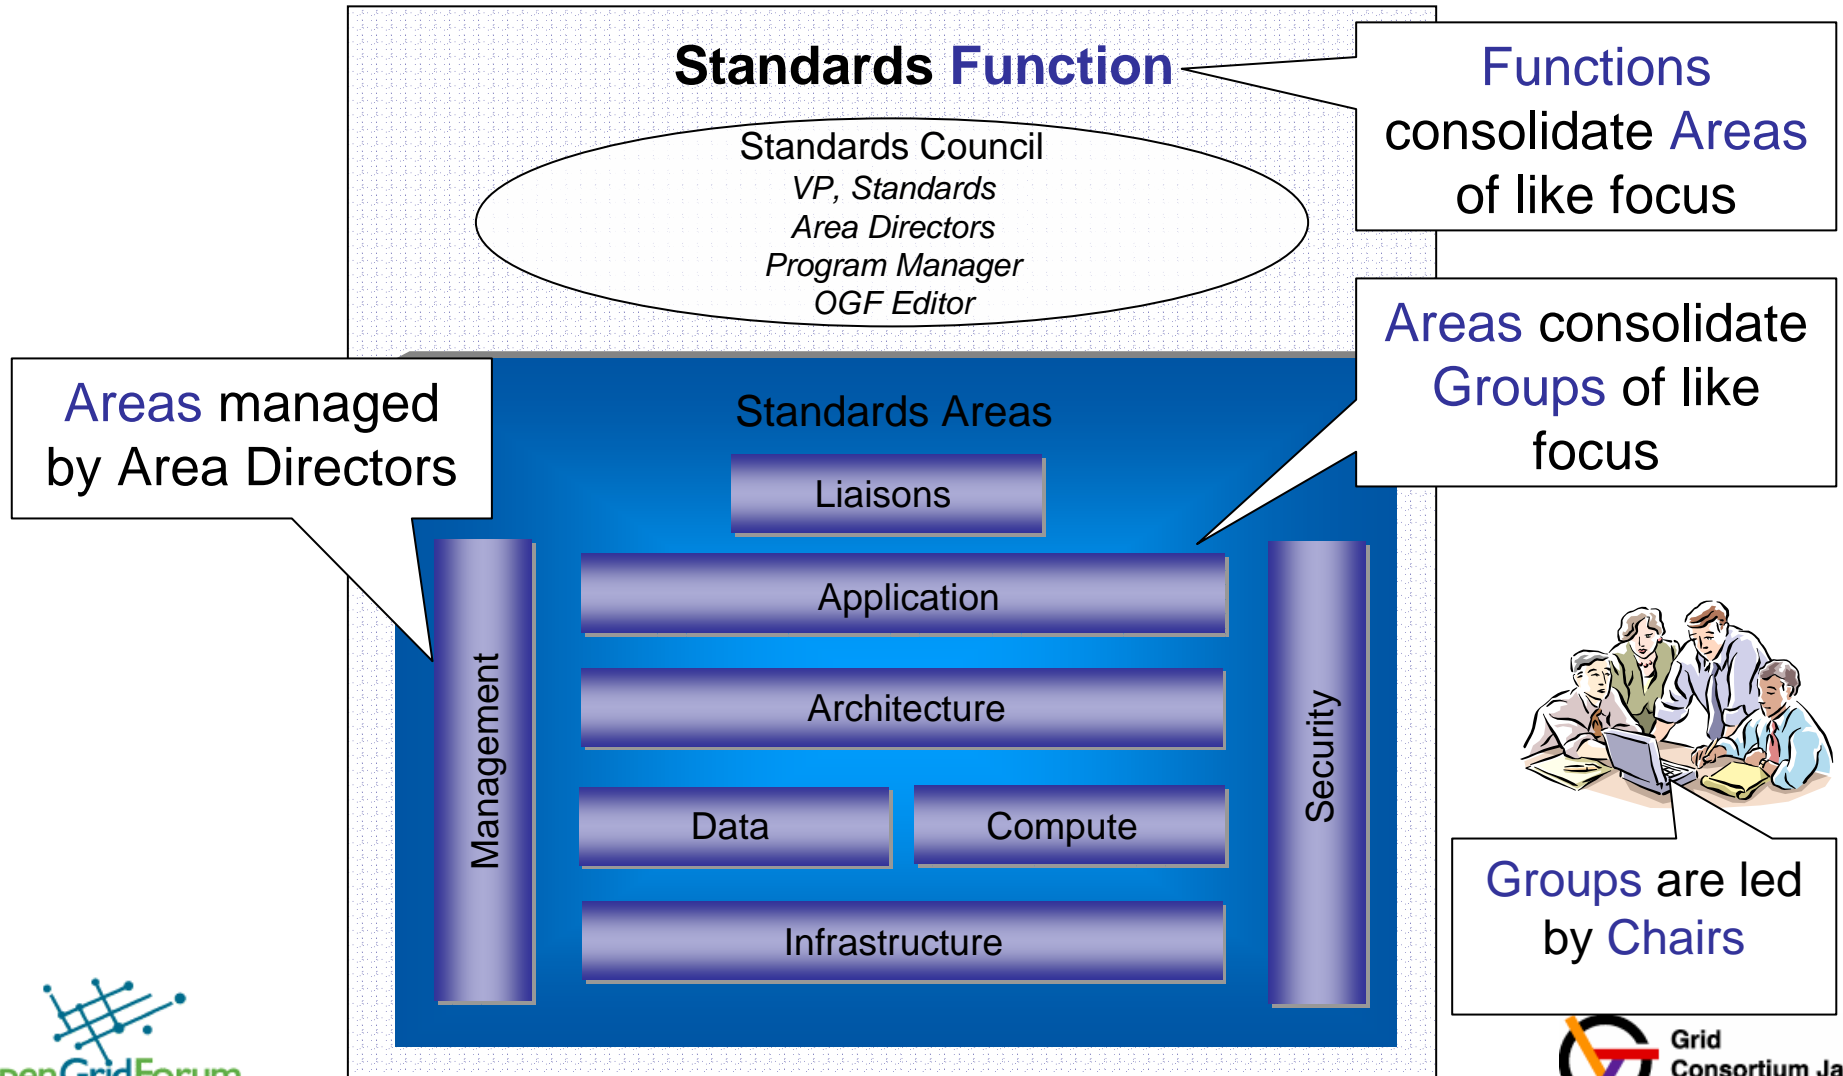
Standards Function

Functions consolidate Areas of like focus

Standards Council
VP, Standards
Area Directors
Program Manager
OGF Editor

Areas consolidate Groups of like focus

Areas managed by Area Directors

Standards Areas

Liaisons

Application

Architecture

Data

Compute

Infrastructure

Management

Security

Groups are led by Chairs

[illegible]penGridForum

Grid Consortium Ja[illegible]